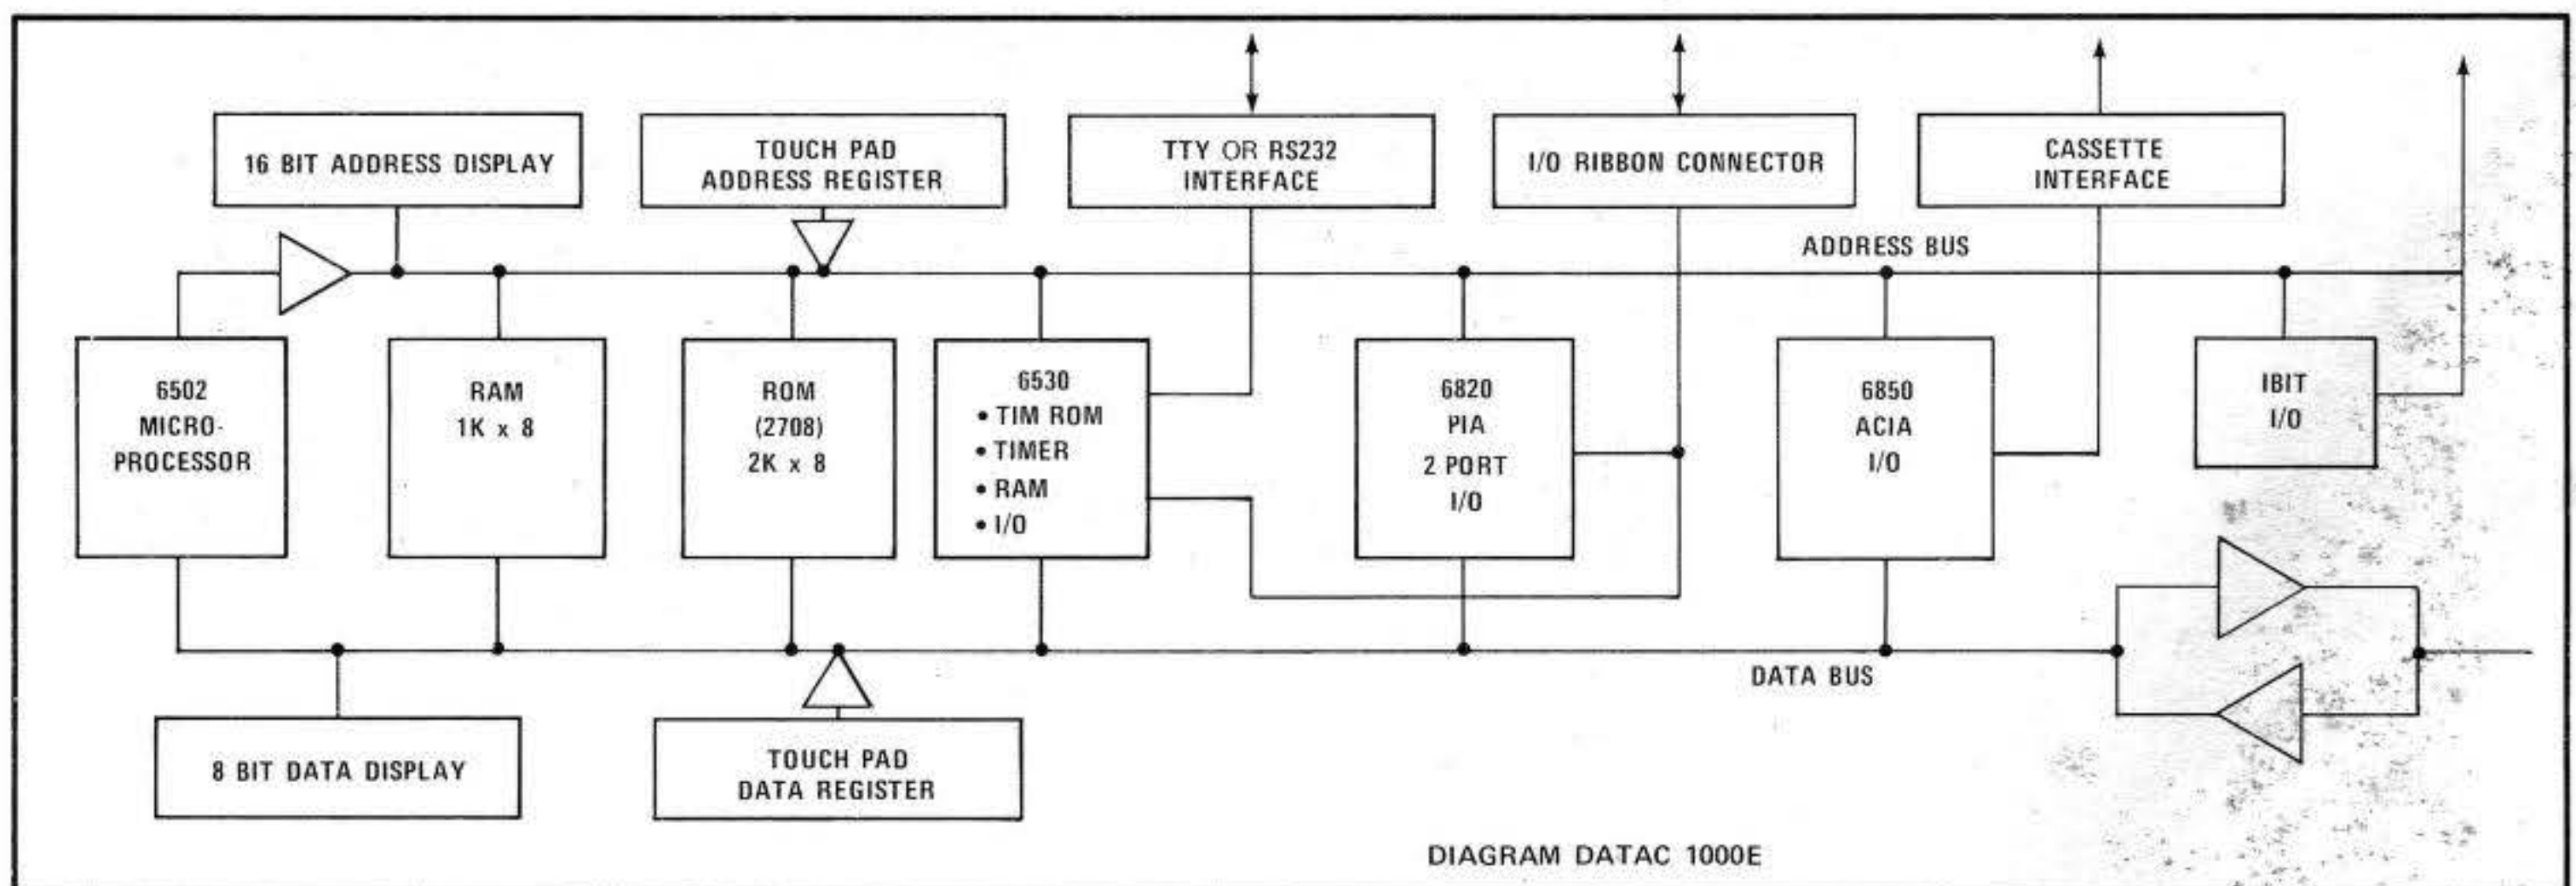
16 BIT ADDRESS DISPLAY

TOUCH PAD ADDRESS REGISTER

TTY OR RS232 INTERFACE

I/O RIBBON CONNECTOR

CASSETTE INTERFACE

ADDRESS BUS

6502 MICRO-PROCESSOR

RAM 1K x 8

ROM (2708) 2K x 8

6530
• TIM ROM
• TIMER
• RAM
• I/O

6820 PIA 2 PORT I/O

6850 ACIA I/O

IBIT I/O

DATA BUS

8 BIT DATA DISPLAY

TOUCH PAD DATA REGISTER

DIAGRAM DATAC 1000E